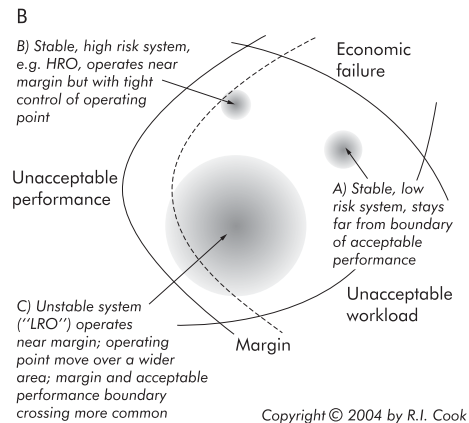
B

B) Stable, high risk system, e.g. HRO, operates near margin but with tight control of operating point

Economic failure

Unacceptable performance

A) Stable, low risk system, stays far from boundary of acceptable performance

C) Unstable system (''LRO'') operates near margin; operating point move over a wider area; margin and acceptable performance boundary crossing more common

Unacceptable workload

Margin

Copyright © 2004 by R.I. Cook